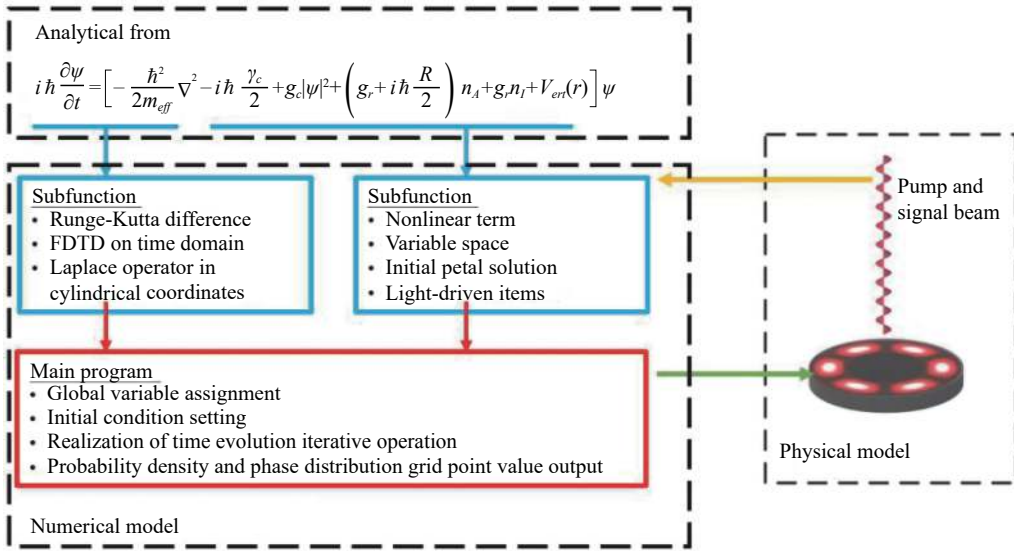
Analytical from

$i\hbar\frac{\partial\psi}{\partial t}=\left[-\frac{\hbar^2}{2m_{eff}}\nabla^2-i\hbar\frac{\gamma_c}{2}+g_c|\psi|^2+\left(g_r+i\hbar\frac{R}{2}\right)n_A+g_rn_I+V_{ert}(r)\right]\psi$

Subfunction
• Runge-Kutta difference
• FDTD on time domain
• Laplace operator in cylindrical coordinates

Subfunction
• Nonlinear term
• Variable space
• Initial petal solution
• Light-driven items

Pump and signal beam

Main program
• Global variable assignment
• Initial condition setting
• Realization of time evolution iterative operation
• Probability density and phase distribution grid point value output

Physical model

Numerical model